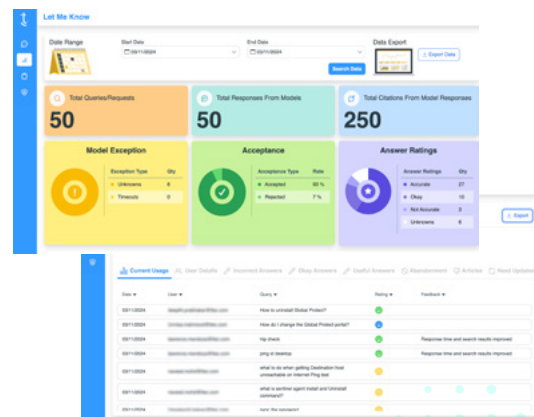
Let Me Know

Date Range

Start Date
09/11/2024

End Date
09/11/2024

Search Data

Data Export

Export Data

Total Queries/Requests
50

Total Responses From Models
50

Total Citations From Model Responses
250

Model Exception

| Exception Type | Qty |
|---|---|
| Unknowns | 8 |
| Timeouts | 0 |

Acceptance

| Acceptance Type | Rate |
|---|---|
| Accepted | 93 % |
| Rejected | 7 % |

Answer Ratings

| Answer Ratings | Qty |
|---|---|
| Accurate | 27 |
| Okay | 10 |
| Not Accurate | 5 |
| Unknowns | 8 |

Export

Current Usage | User Details | Improved Answers | Okay Answers | Useful Answers | Abandonment | Articles | Need Updates

| Date | User | Query | Rating | Feedback |
|---|---|---|---|---|
| 09/11/2024 | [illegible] | How to uninstall Global Protect? | | |
| 09/11/2024 | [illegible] | How do I change the Global Protect portal? | | |
| 09/11/2024 | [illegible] | hip check | | Response time and search results improved |
| 09/11/2024 | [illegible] | ping at desktop | | Response time and search results improved |
| 09/11/2024 | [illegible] | what to do when getting Destination host unreachable on Internet Ping test | | |
| 09/11/2024 | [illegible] | what is sentinel agent install and Uninstall command? | | |
| 09/11/2024 | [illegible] | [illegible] | | |